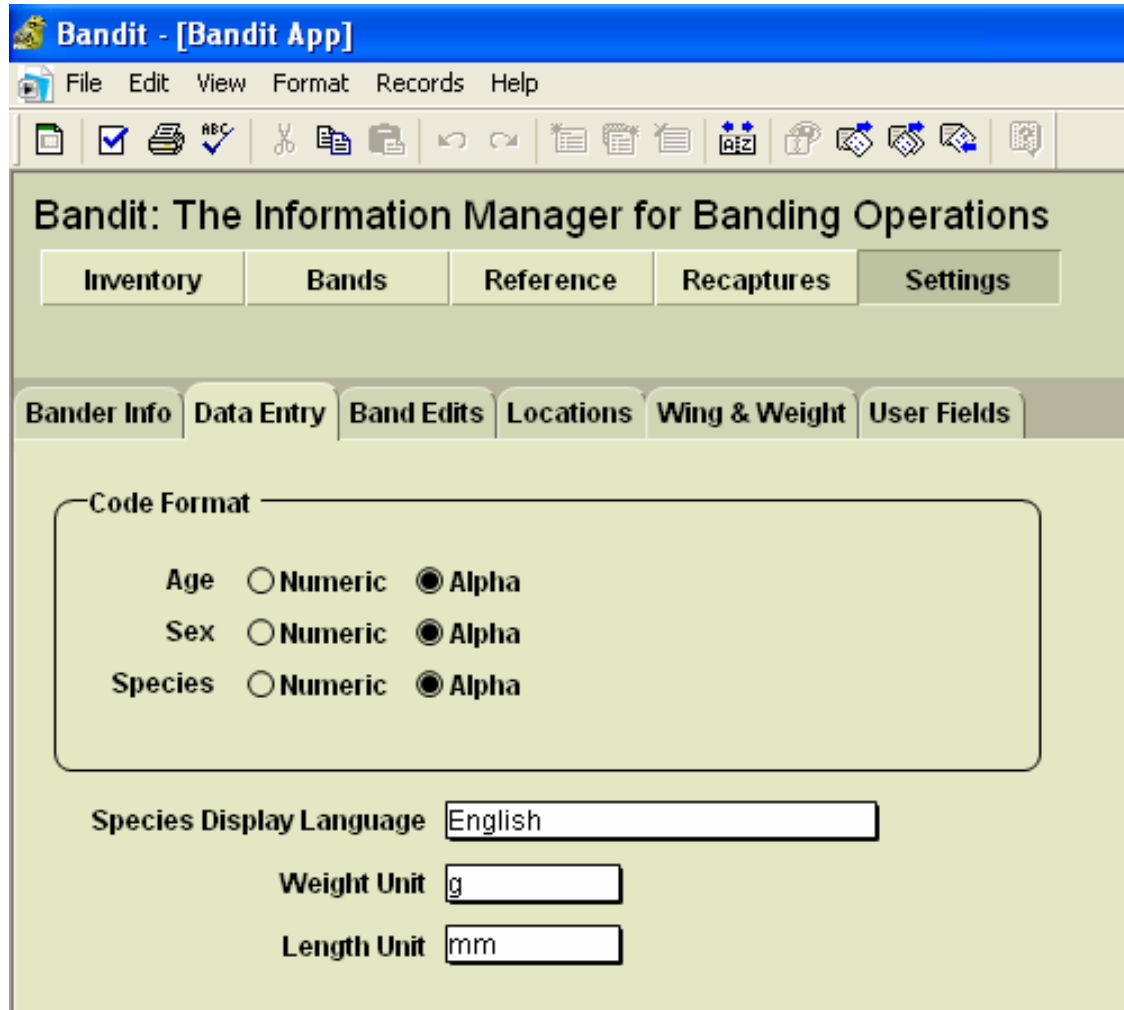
Bandit - [Bandit App]

File Edit View Format Records Help

Bandit: The Information Manager for Banding Operations

Inventory | Bands | Reference | Recaptures | Settings

Bander Info | Data Entry | Band Edits | Locations | Wing & Weight | User Fields

Code Format

Age ○ Numeric ◉ Alpha
Sex ○ Numeric ◉ Alpha
Species ○ Numeric ◉ Alpha

Species Display Language English

Weight Unit g

Length Unit mm